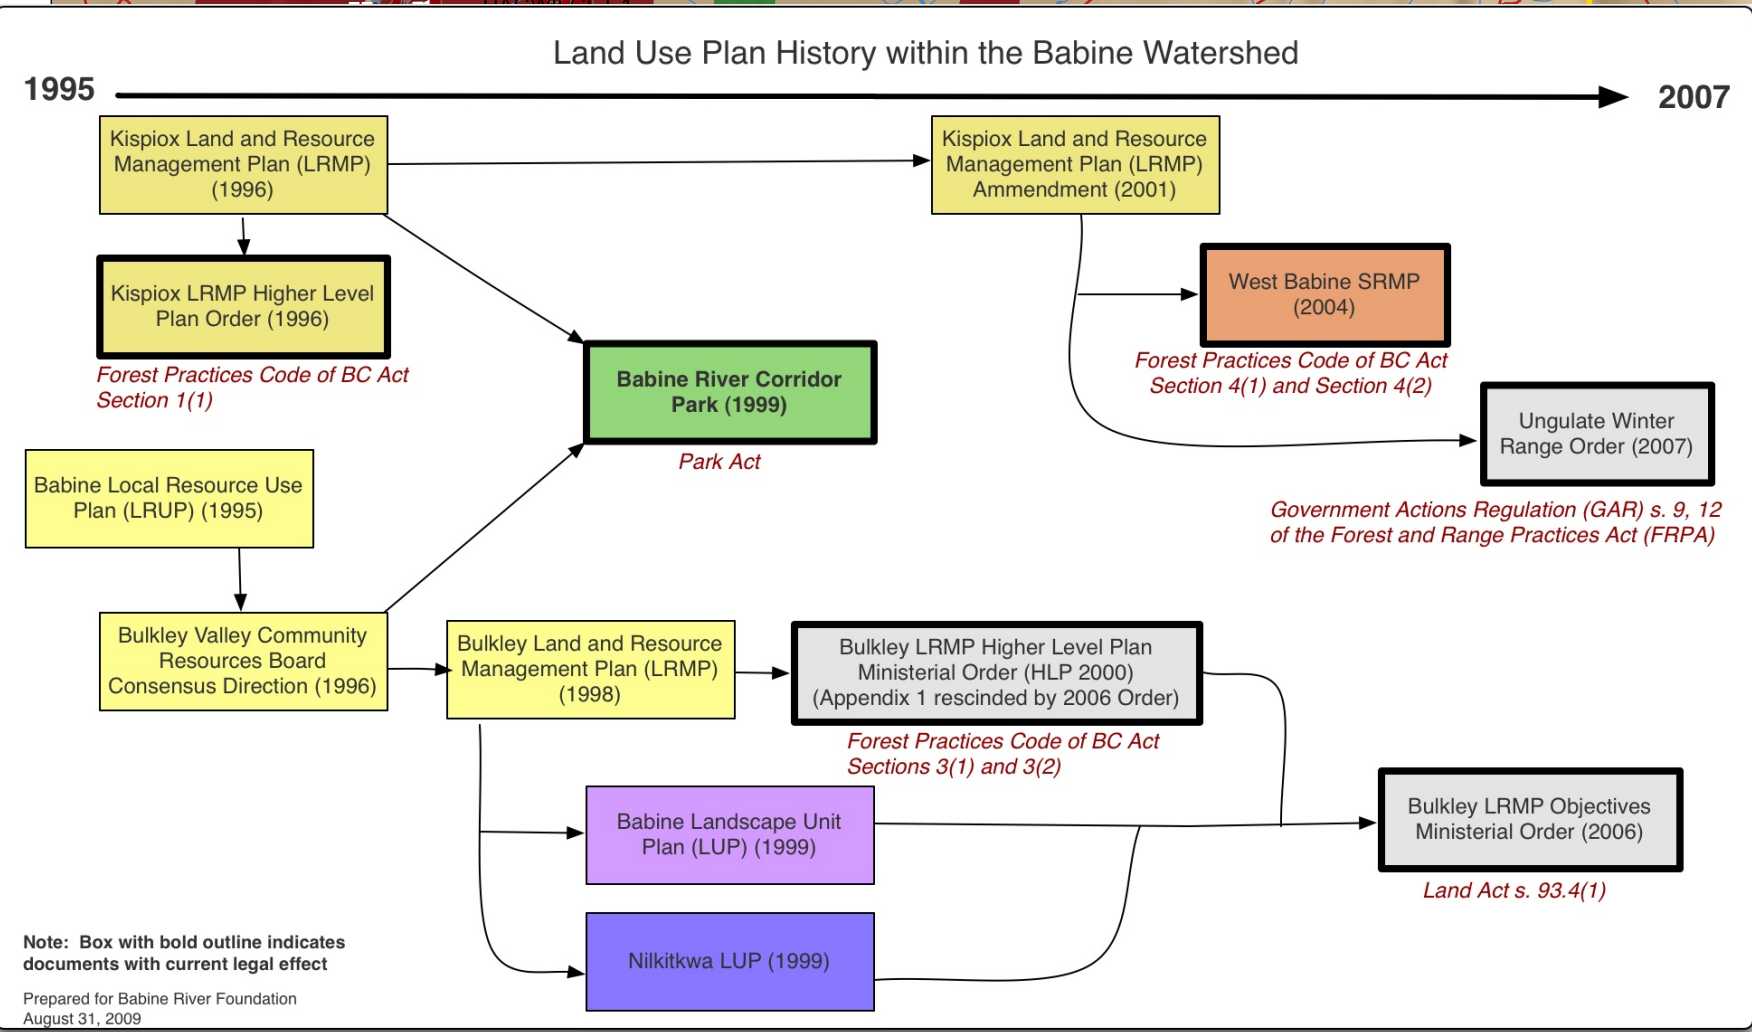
Land Use Plan History within the Babine Watershed

1995

2007

Kispiox Land and Resource Management Plan (LRMP) (1996)

Kispiox Land and Resource Management Plan (LRMP) Ammendment (2001)

Kispiox LRMP Higher Level Plan Order (1996)

Forest Practices Code of BC Act Section 1(1)

West Babine SRMP (2004)

Forest Practices Code of BC Act Section 4(1) and Section 4(2)

Babine River Corridor Park (1999)

Park Act

Ungulate Winter Range Order (2007)

Government Actions Regulation (GAR) s. 9, 12 of the Forest and Range Practices Act (FRPA)

Babine Local Resource Use Plan (LRUP) (1995)

Bulkley Valley Community Resources Board Consensus Direction (1996)

Bulkley Land and Resource Management Plan (LRMP) (1998)

Bulkley LRMP Higher Level Plan Ministerial Order (HLP 2000) (Appendix 1 rescinded by 2006 Order)

Forest Practices Code of BC Act Sections 3(1) and 3(2)

Babine Landscape Unit Plan (LUP) (1999)

Bulkley LRMP Objectives Ministerial Order (2006)

Land Act s. 93.4(1)

Nilkitkwa LUP (1999)

Note: Box with bold outline indicates documents with current legal effect

Prepared for Babine River Foundation
August 31, 2009